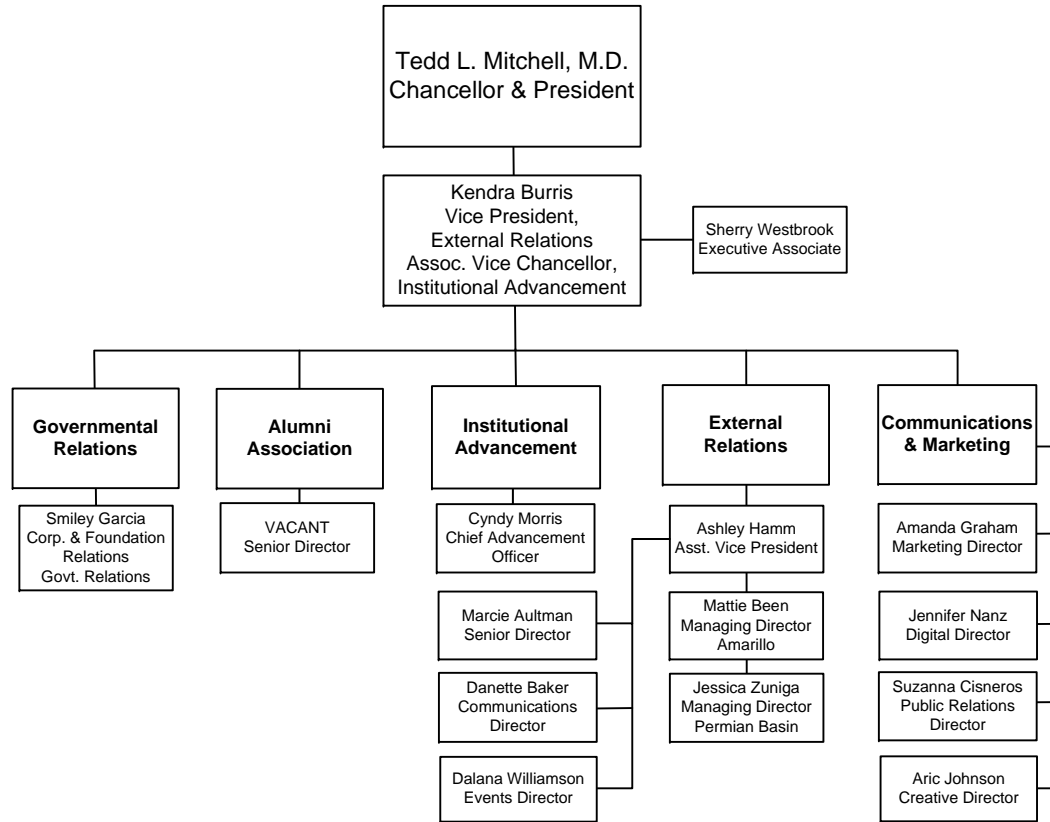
Tedd L. Mitchell, M.D.
Chancellor & President

Kendra Burris
Vice President,
External Relations
Assoc. Vice Chancellor,
Institutional Advancement

Sherry Westbrook
Executive Associate

Governmental Relations

Smiley Garcia
Corp. & Foundation Relations
Govt. Relations

Alumni Association

VACANT
Senior Director

Institutional Advancement

Cyndy Morris
Chief Advancement Officer

Marcie Aultman
Senior Director

Danette Baker
Communications Director

Dalana Williamson
Events Director

External Relations

Ashley Hamm
Asst. Vice President

Mattie Been
Managing Director
Amarillo

Jessica Zuniga
Managing Director
Permian Basin

Communications & Marketing

Amanda Graham
Marketing Director

Jennifer Nanz
Digital Director

Suzanna Cisneros
Public Relations Director

Aric Johnson
Creative Director